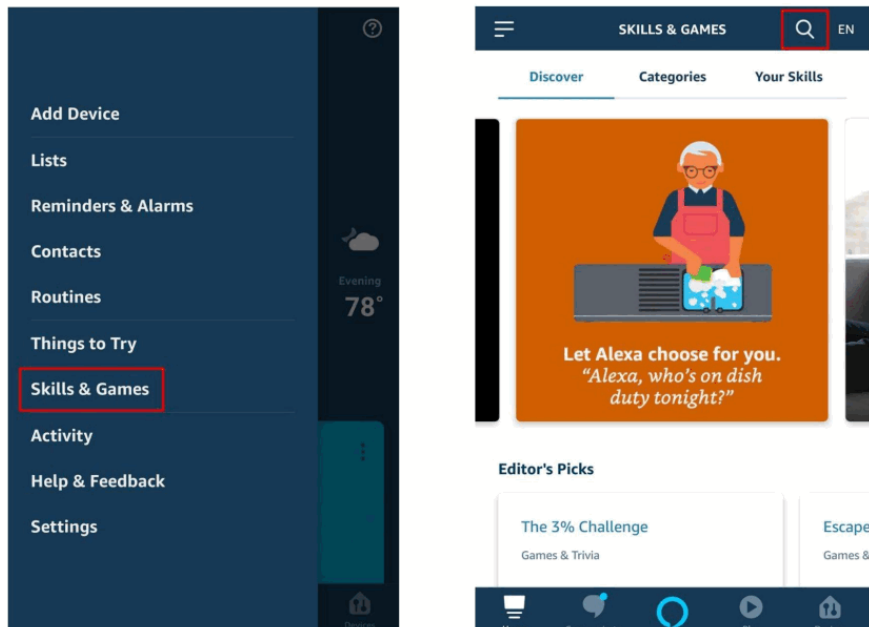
Add Device

Lists

Reminders & Alarms

Contacts

Routines

Things to Try

Skills & Games

Activity

Help & Feedback

Settings

Evening
78°

SKILLS & GAMES

EN

Discover

Categories

Your Skills

Let Alexa choose for you.
"Alexa, who's on dish duty tonight?"

Editor's Picks

The 3% Challenge
Games & Trivia

Escape
Games &